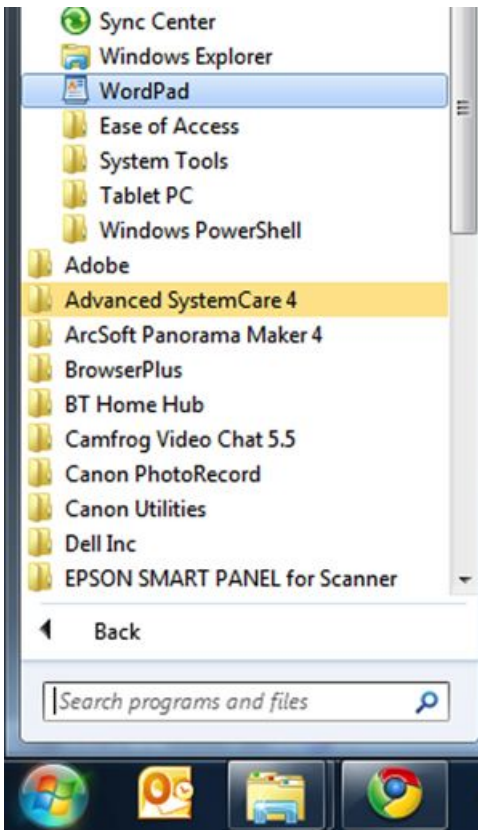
Sync Center
Windows Explorer
WordPad
Ease of Access
System Tools
Tablet PC
Windows PowerShell
Adobe
Advanced SystemCare 4
ArcSoft Panorama Maker 4
BrowserPlus
BT Home Hub
Camfrog Video Chat 5.5
Canon PhotoRecord
Canon Utilities
Dell Inc
EPSON SMART PANEL for Scanner
Back
Search programs and files